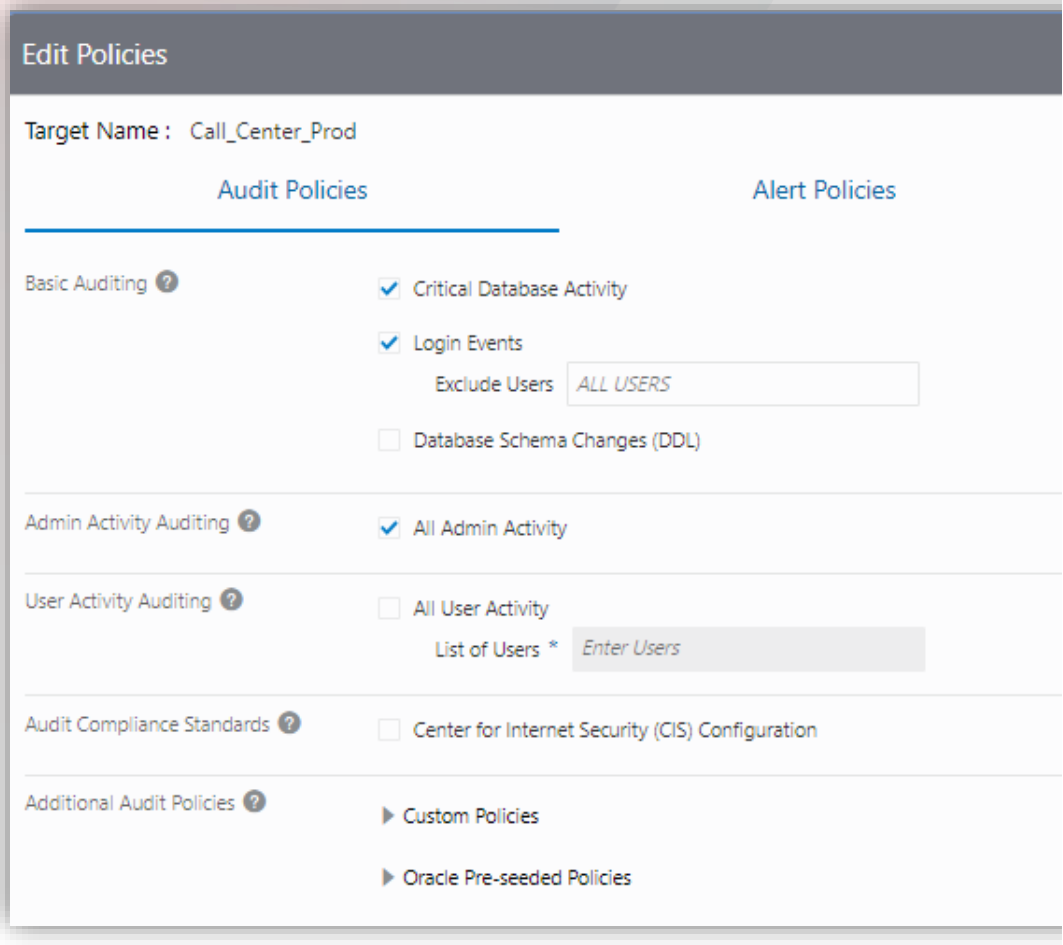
Edit Policies

Target Name : Call_Center_Prod

Audit Policies

Alert Policies

Basic Auditing

Critical Database Activity

Login Events

Exclude Users ALL USERS

Database Schema Changes (DDL)

Admin Activity Auditing

All Admin Activity

User Activity Auditing

All User Activity

List of Users * Enter Users

Audit Compliance Standards

Center for Internet Security (CIS) Configuration

Additional Audit Policies

Custom Policies

Oracle Pre-seeded Policies